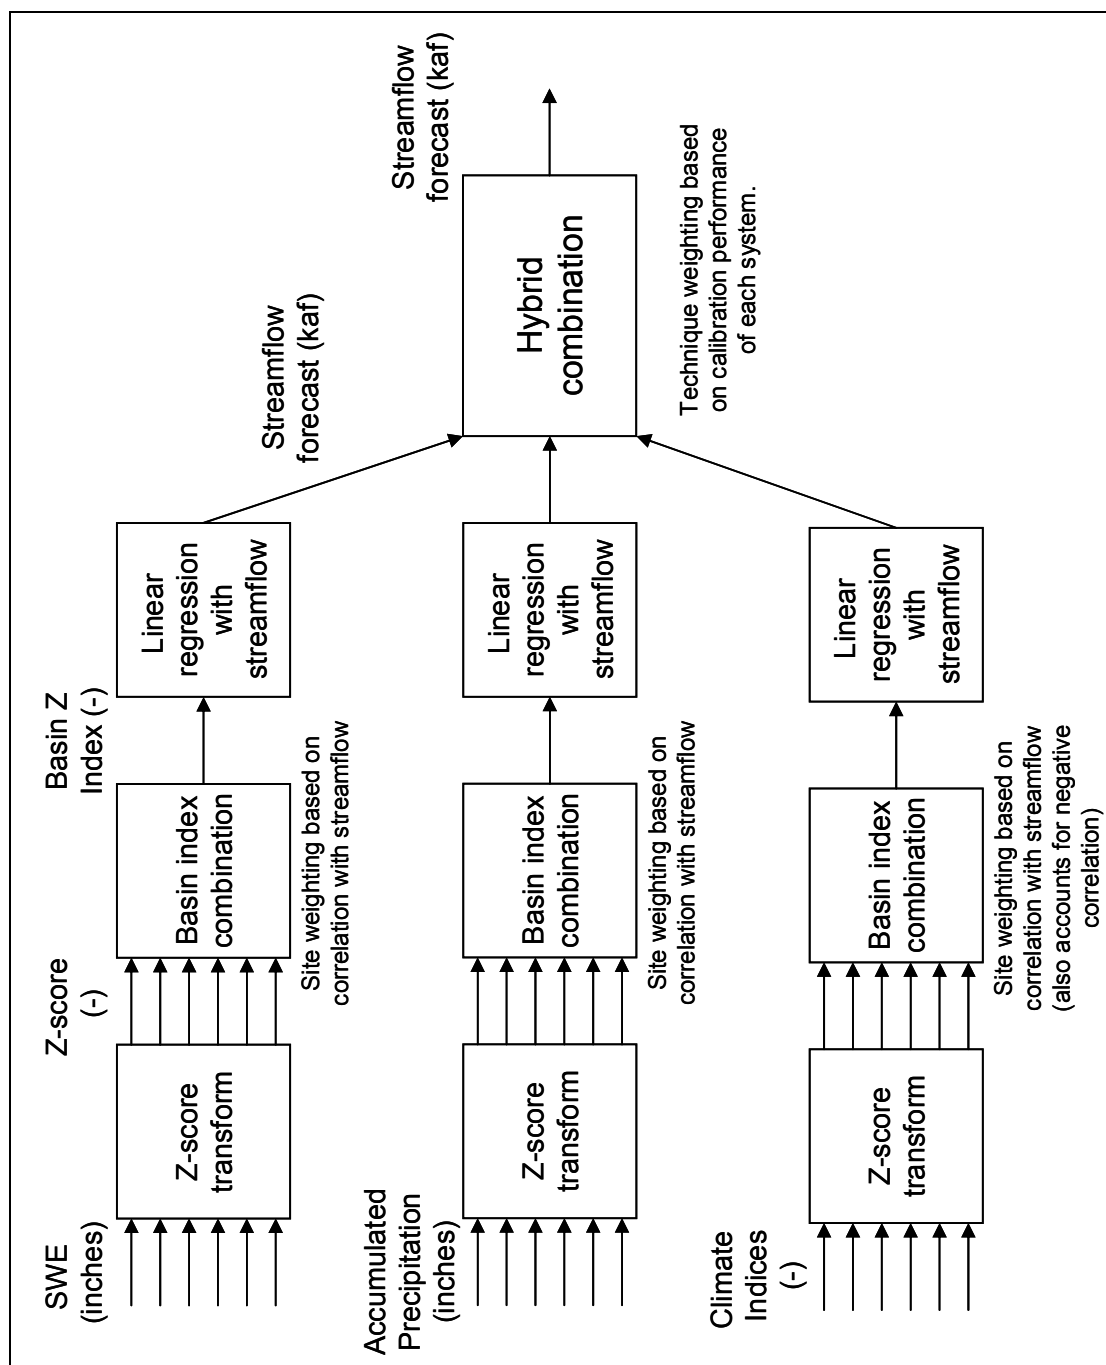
SWE (inches)

Z-score transform

Z-score (-)

Basin index combination

Site weighting based on correlation with streamflow

Basin Z Index (-)

Linear regression with streamflow

Accumulated Precipitation (inches)

Z-score transform

Basin index combination

Site weighting based on correlation with streamflow

Linear regression with streamflow

Climate Indices (-)

Z-score transform

Basin index combination

Site weighting based on correlation with streamflow (also accounts for negative correlation)

Linear regression with streamflow

Streamflow forecast (kaf)

Hybrid combination

Technique weighting based on calibration performance of each system.

Streamflow forecast (kaf)